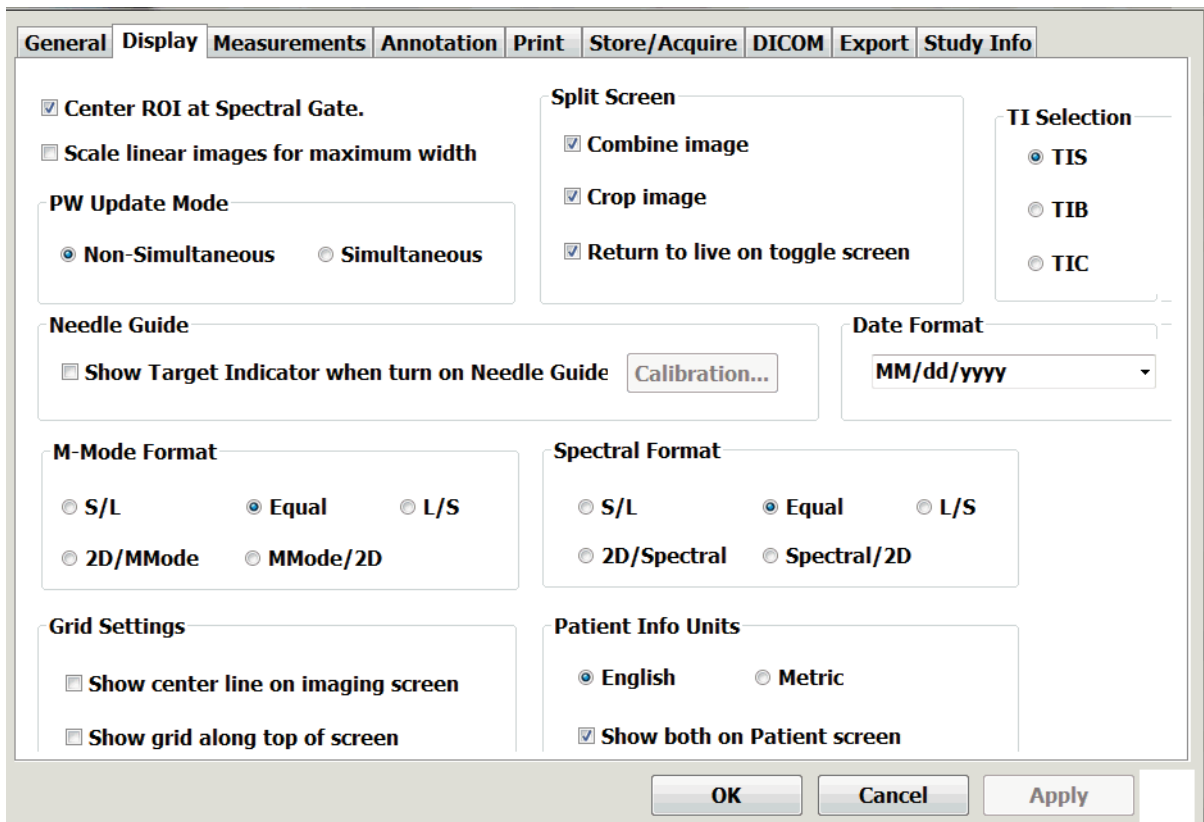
General | Display | Measurements | Annotation | Print | Store/Acquire | DICOM | Export | Study Info

Center ROI at Spectral Gate.

Scale linear images for maximum width

PW Update Mode

Non-Simultaneous

Simultaneous

Split Screen

Combine image

Crop image

Return to live on toggle screen

TI Selection

TIS

TIB

TIC

Needle Guide

Show Target Indicator when turn on Needle Guide

Calibration...

Date Format

MM/dd/yyyy

M-Mode Format

S/L

Equal

L/S

2D/MMode

MMode/2D

Spectral Format

S/L

Equal

L/S

2D/Spectral

Spectral/2D

Grid Settings

Show center line on imaging screen

Show grid along top of screen

Patient Info Units

English

Metric

Show both on Patient screen

OK

Cancel

Apply